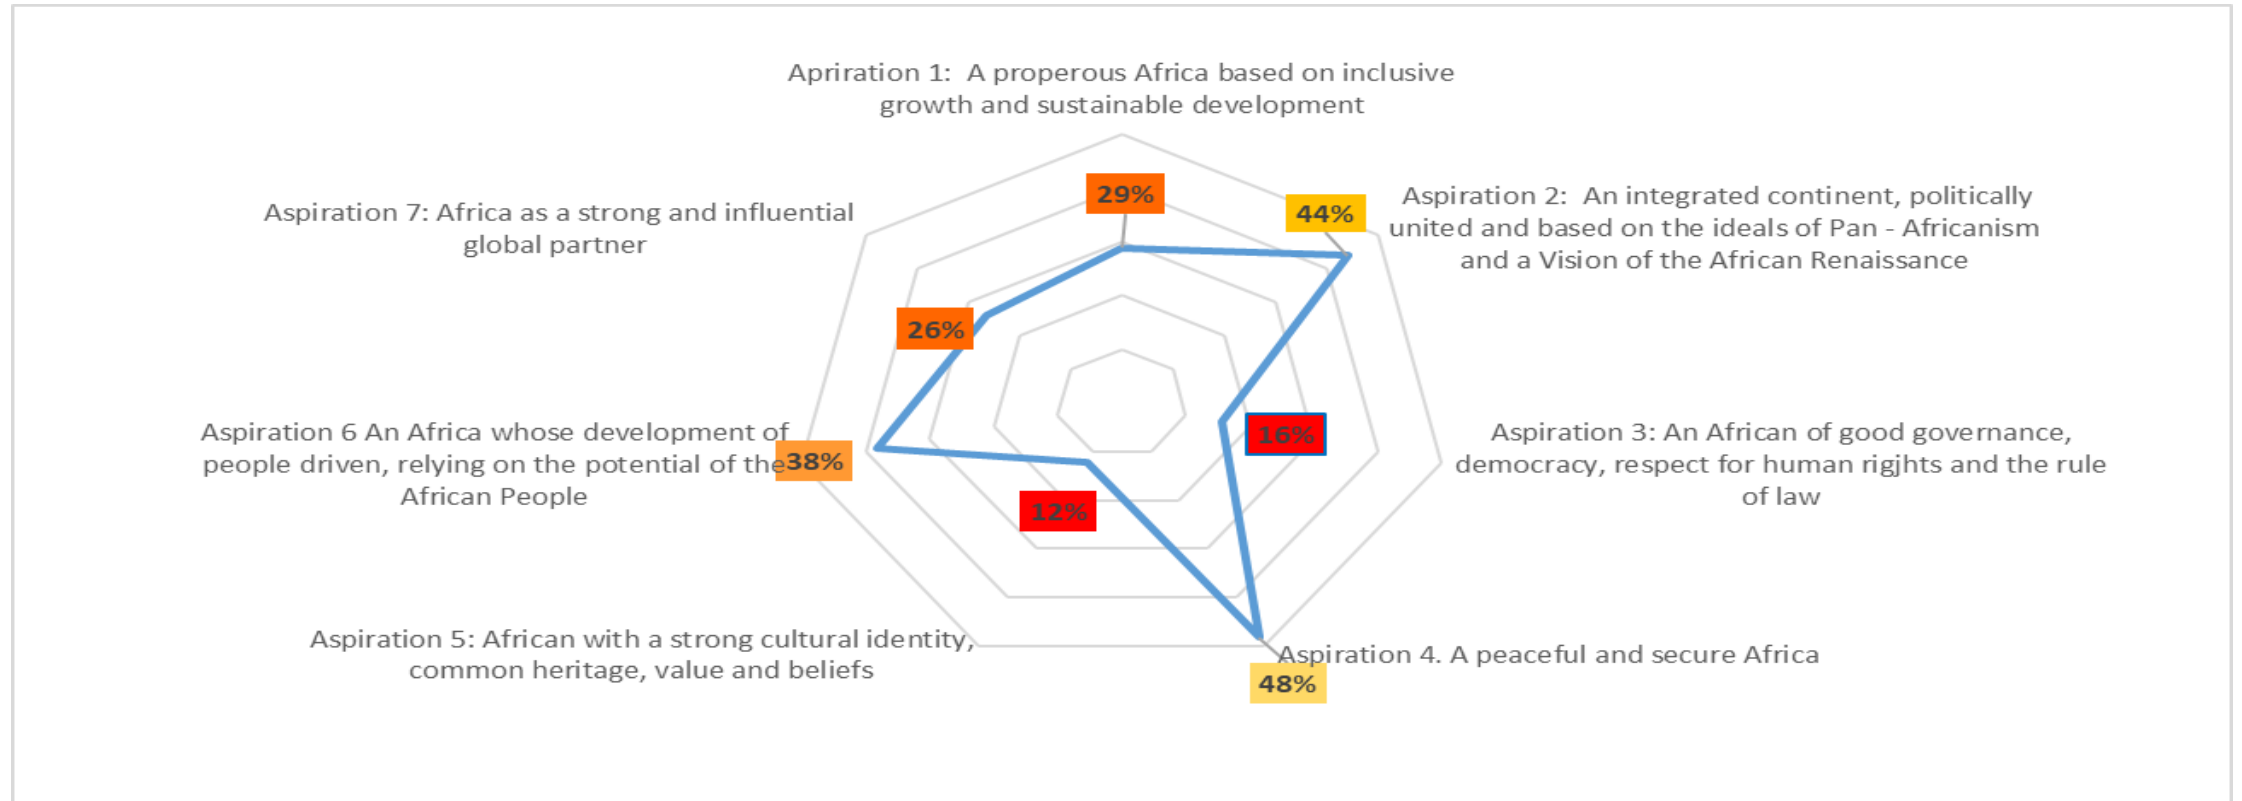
Apriration 1: A properous Africa based on inclusive growth and sustainable development

29%

Aspiration 2: An integrated continent, politically united and based on the ideals of Pan - Africanism and a Vision of the African Renaissance

44%

Aspiration 3: An African of good governance, democracy, respect for human rigjhts and the rule of law

16%

Aspiration 4. A peaceful and secure Africa

48%

Aspiration 5: African with a strong cultural identity, common heritage, value and beliefs

12%

Aspiration 6 An Africa whose development of people driven, relying on the potential of the African People

38%

Aspiration 7: Africa as a strong and influential global partner

26%